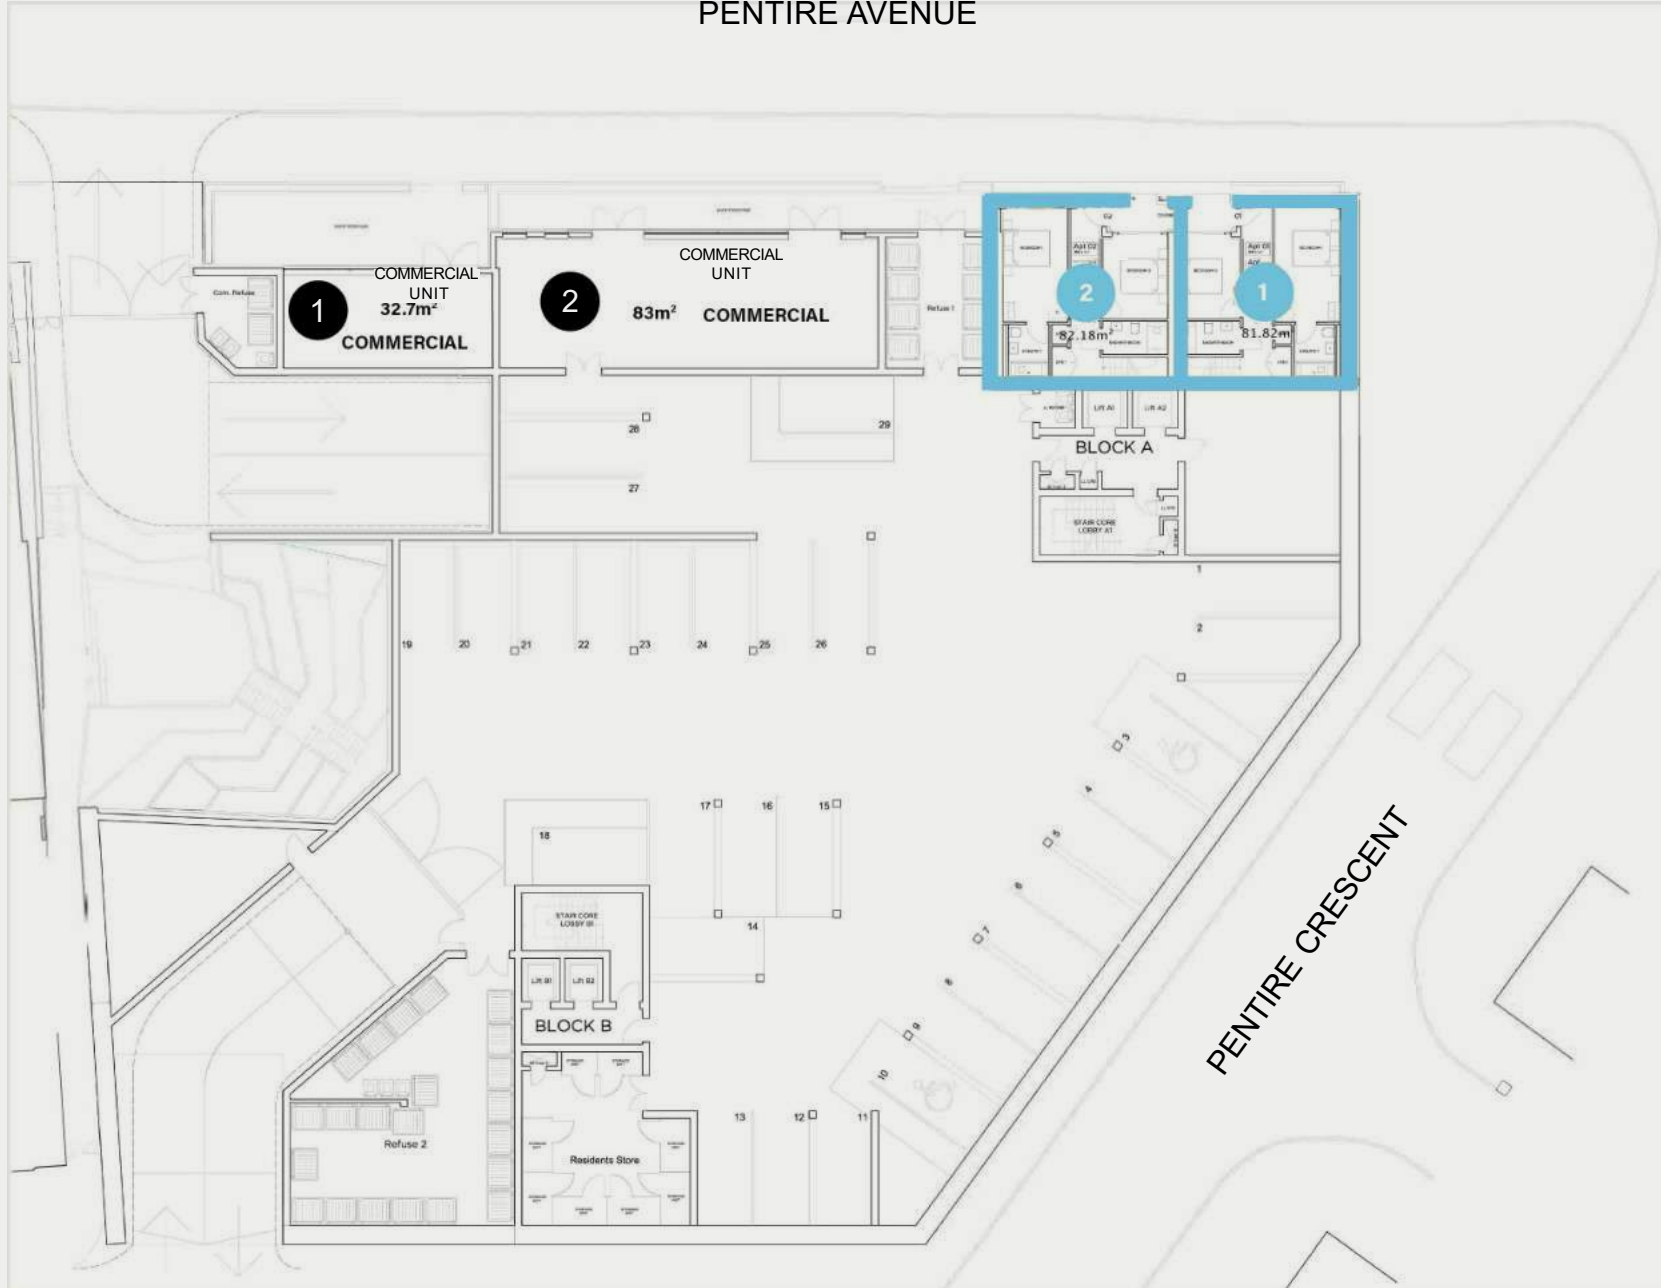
PENTIRE AVENUE

COMMERCIAL UNIT
1
32.7m²
COMMERCIAL

Com. Refuse

COMMERCIAL UNIT
2
83m²
COMMERCIAL

Refuse 1

Apt 02
2
82.18m²

Apt 01
1
81.82m²

Lift A1
Lift A2
BLOCK A

STAIR CORE LOBBY A1

28
29
27

19
20
21
22
23
24
25
26

1
2
3
4
5
6
7
8
9
10

17
16
15
18
14
13
12
11

STAIR CORE LOBBY B1

Lift B1
Lift B2
BLOCK B

Refuse 2

Residents Store

PENTIRE CRESCENT